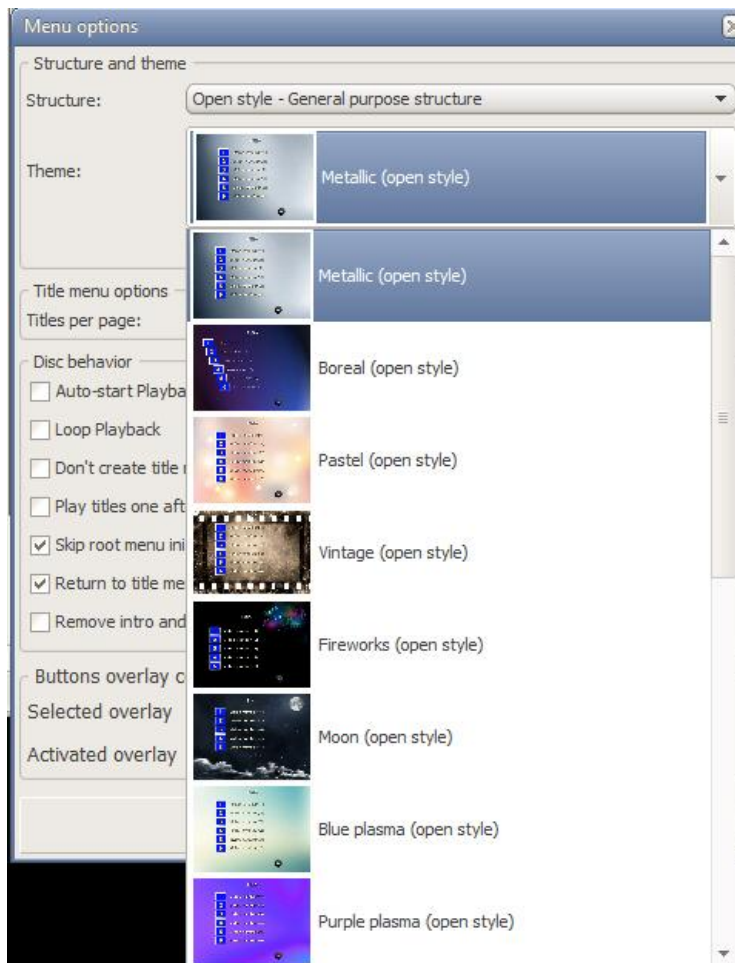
Menu options

Structure and theme

Structure: Open style - General purpose structure

Theme: Metallic (open style)

Metallic (open style)

Boreal (open style)

Pastel (open style)

Vintage (open style)

Fireworks (open style)

Moon (open style)

Blue plasma (open style)

Purple plasma (open style)

Title menu options

Titles per page:

Disc behavior

Auto-start Playba

Loop Playback

Don't create title

Play titles one aft

Skip root menu ini

Return to title me

Remove intro and

Buttons overlay c

Selected overlay

Activated overlay